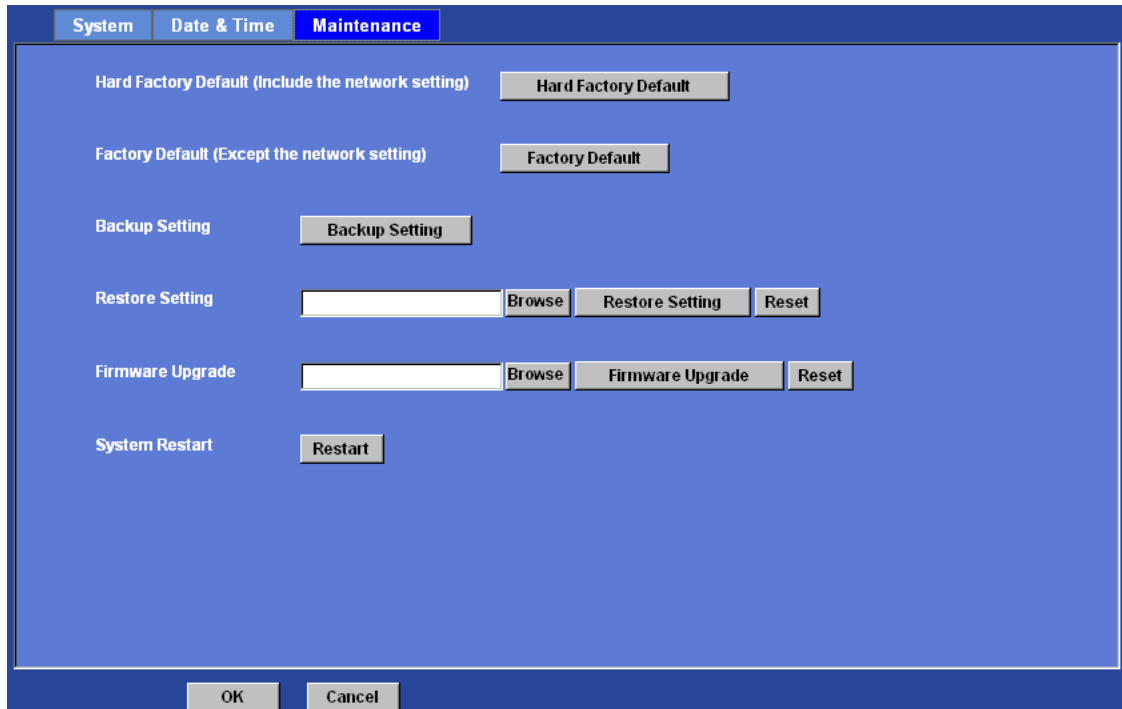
System Date & Time Maintenance

Hard Factory Default (Include the network setting) Hard Factory Default

Factory Default (Except the network setting) Factory Default

Backup Setting Backup Setting

Restore Setting Browse Restore Setting Reset

Firmware Upgrade Browse Firmware Upgrade Reset

System Restart Restart

OK Cancel